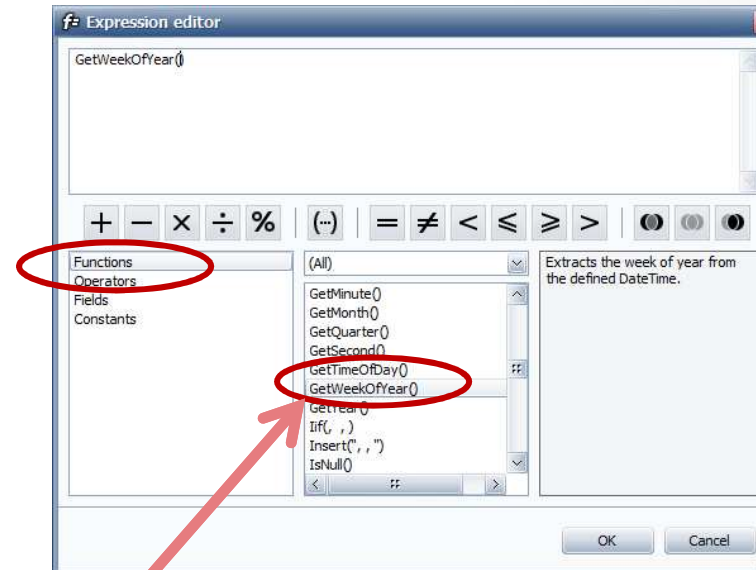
Expression editor

GetWeekOfYear()

+ − × ÷ % (...) = ≠ < ≤ ≥ >

Functions
Operators
Fields
Constants

(All)

GetMinute()
GetMonth()
GetQuarter()
GetSecond()
GetTimeOfDay()
GetWeekOfYear()
GetYear()
Iif( , , )
Insert(", , ")
IsNull()

Extracts the week of year from the defined DateTime.

OK
Cancel